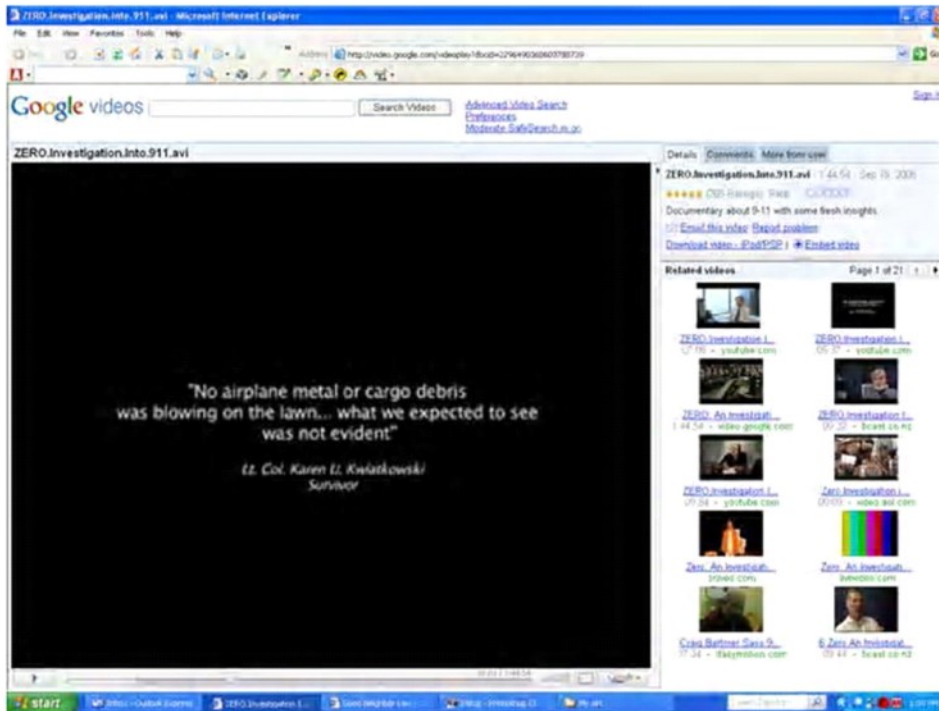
ZERO.Investigation.Into.911.avi - Microsoft Internet Explorer

File Edit View Favorites Tools Help

Address http://video.google.com/videoplay?docid=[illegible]

Google videos

Search Videos

Advanced Video Search
Preferences
Moderate SafeSearch is on

Sign in

ZERO.Investigation.Into.911.avi

"No airplane metal or cargo debris was blowing on the lawn... what we expected to see was not evident"

Lt. Col. Karen U. Kwiatkowski
Survivor

Details Comments More from user

ZERO.Investigation.Into.911.avi - 1:44:54 - Sep 19, 2006

★★★★★ ([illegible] Ratings) Rate

Documentary about 9-11 with some fresh insights.

Email this video Report problem

Download video - iPod/PSP | Embed video

Related videos

Page 1 of 21

ZERO.Investigation.I...
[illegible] - youtube.com

ZERO.Investigation.I...
05:37 - youtube.com

ZERO: An Investigati...
1:44:54 - video.google.com

ZERO.Investigation.I...
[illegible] - bcast.co.nz

ZERO.Investigation.I...
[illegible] - youtube.com

Zero: Investigation i...
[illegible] - video.aol.com

Zero: An Investigati...
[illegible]

Zero: An Investigati...
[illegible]

Craig Bartmer Says 9...
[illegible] - dailymotion.com

6 Zero An Investigat...
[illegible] - bcast.co.nz

start